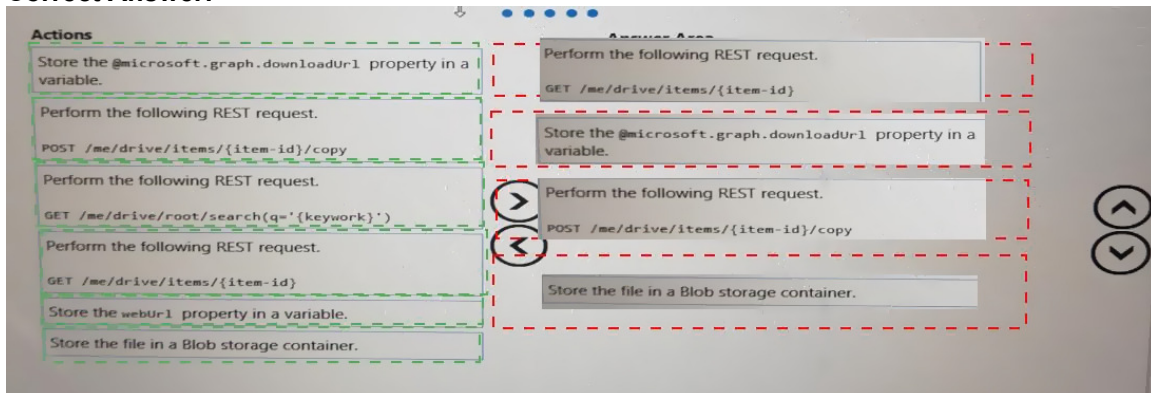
Correct Answer:

Actions

Store the @microsoft.graph.downloadUrl property in a variable.

Perform the following REST request.

POST /me/drive/items/{item-id}/copy

Perform the following REST request.

GET /me/drive/root/search(q='{keywork}')

Perform the following REST request.

GET /me/drive/items/{item-id}

Store the webUrl property in a variable.

Store the file in a Blob storage container.

Answer Area

Perform the following REST request.

GET /me/drive/items/{item-id}

Store the @microsoft.graph.downloadUrl property in a variable.

Perform the following REST request.

POST /me/drive/items/{item-id}/copy

Store the file in a Blob storage container.